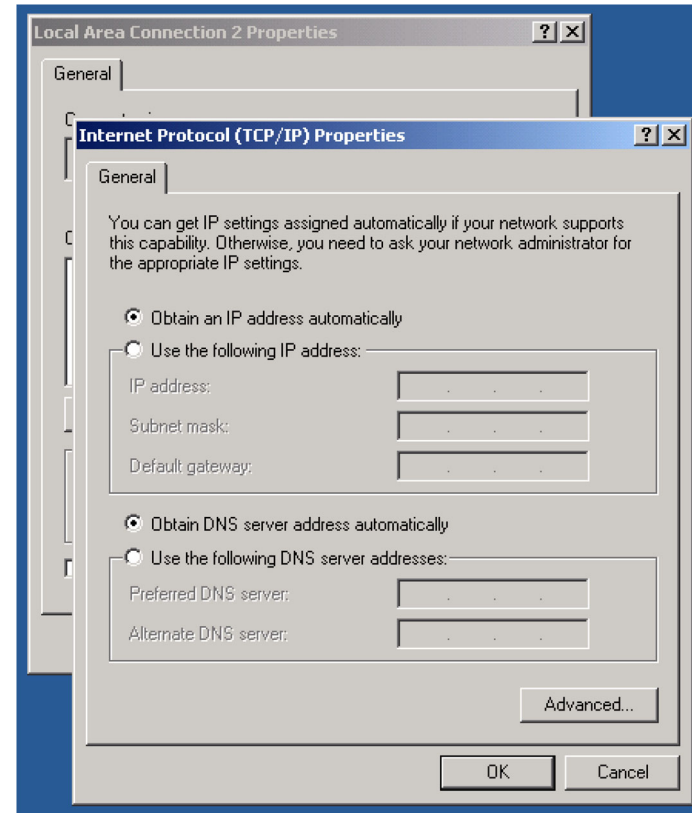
Local Area Connection 2 Properties

?
X

General

Internet Protocol (TCP/IP) Properties

?
X

General

You can get IP settings assigned automatically if your network supports this capability. Otherwise, you need to ask your network administrator for the appropriate IP settings.

Obtain an IP address automatically

Use the following IP address:

IP address:

Subnet mask:

Default gateway:

Obtain DNS server address automatically

Use the following DNS server addresses:

Preferred DNS server:

Alternate DNS server:

Advanced...

OK

Cancel